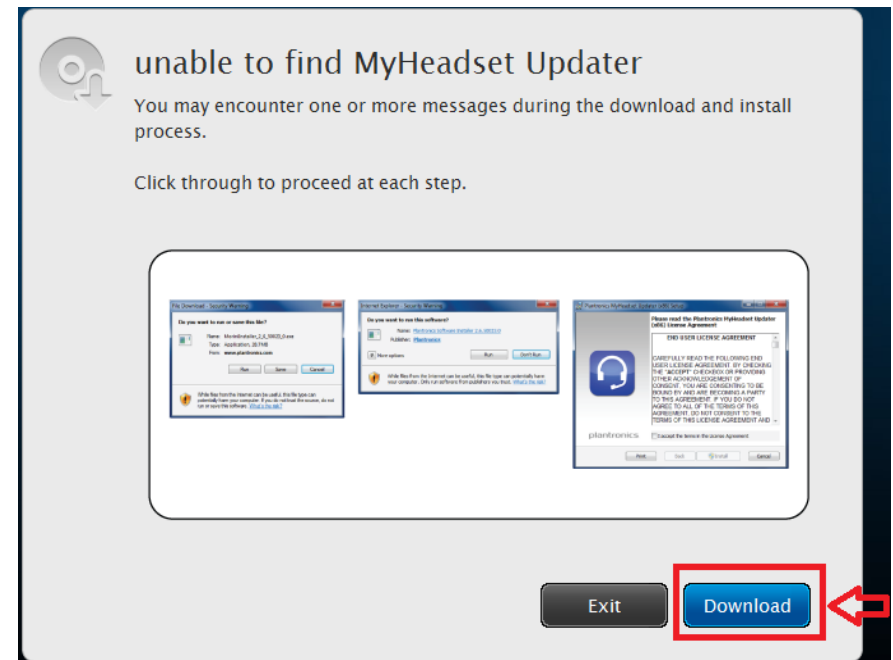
unable to find MyHeadset Updater

You may encounter one or more messages during the download and install process.

Click through to proceed at each step.

File Download - Security Warning

Do you want to run or save this file?

Name: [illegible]

Type: Application, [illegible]

From: www.plantronics.com

Run Save Cancel

While files from the Internet can be useful, this file type can potentially harm your computer. If you do not trust the source, do not run or save this software. What's the risk?

Internet Explorer - Security Warning

Do you want to run this software?

Name: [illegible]

Publisher: Plantronics

More options Run Don't Run

While files from the Internet can be useful, this file type can potentially harm your computer. Only run software from publishers you trust. What's the risk?

Plantronics MyHeadset Updater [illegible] Setup

Please read the Plantronics MyHeadset Updater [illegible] License Agreement

END USER LICENSE AGREEMENT

CAREFULLY READ THE FOLLOWING END USER LICENSE AGREEMENT. BY CHECKING THE "ACCEPT" CHECKBOX OR PROVIDING OTHER ACKNOWLEDGEMENT OF CONSENT, YOU ARE CONSENTING TO BE BOUND BY AND ARE BECOMING A PARTY TO THIS AGREEMENT. IF YOU DO NOT AGREE TO ALL OF THE TERMS OF THIS AGREEMENT, DO NOT CONSENT TO THE TERMS OF THIS LICENSE AGREEMENT AND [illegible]

plantronics

I accept the terms in the License Agreement

Print Back Install Cancel

Exit

Download